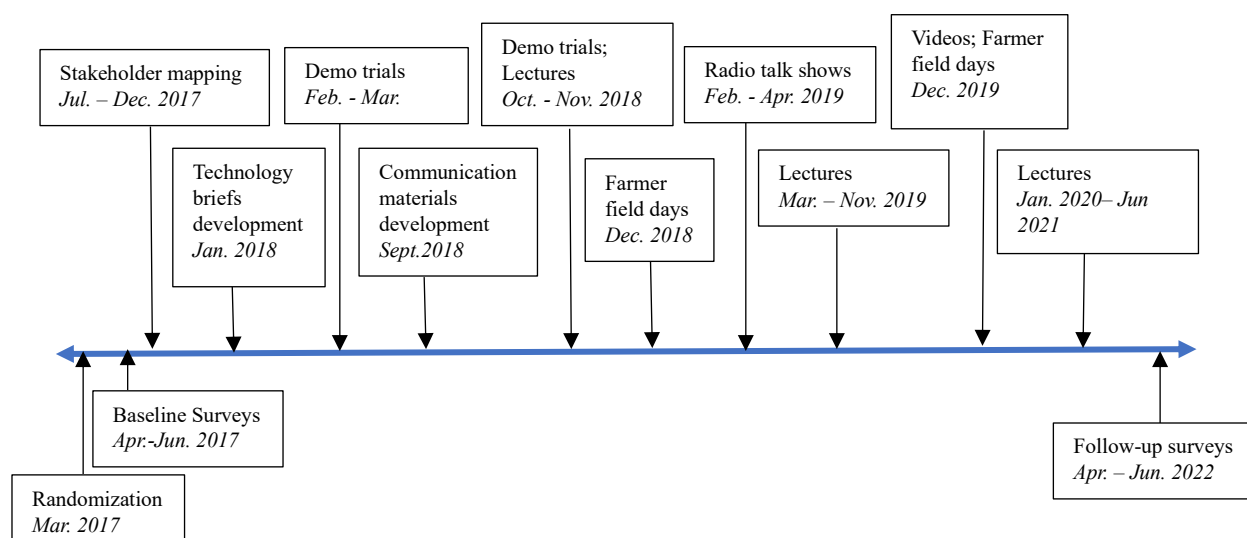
Stakeholder mapping
*Jul. – Dec. 2017*

Technology briefs development
*Jan. 2018*

Demo trials
*Feb. - Mar.*

Communication materials development
*Sept.2018*

Demo trials; Lectures
*Oct. - Nov. 2018*

Farmer field days
*Dec. 2018*

Radio talk shows
*Feb. - Apr. 2019*

Lectures
*Mar. – Nov. 2019*

Videos; Farmer field days
*Dec. 2019*

Lectures
*Jan. 2020– Jun 2021*

Randomization
*Mar. 2017*

Baseline Surveys
*Apr.-Jun. 2017*

Follow-up surveys
*Apr. – Jun. 2022*